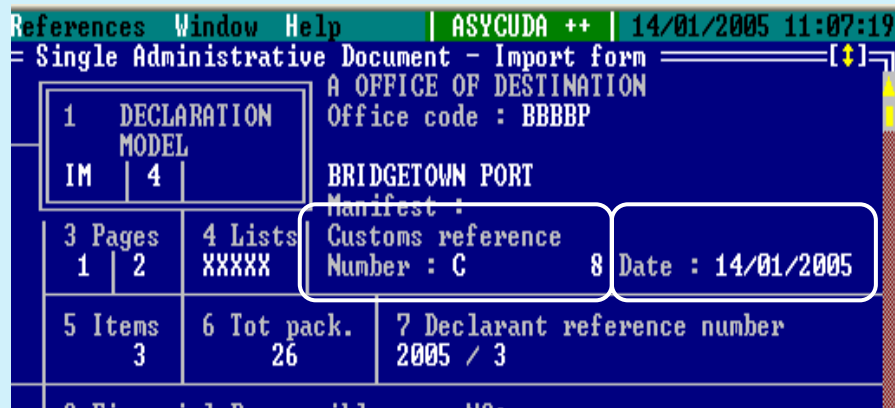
References Window Help | ASYCUDA ++ | 14/01/2005 11:07:19

= Single Administrative Document - Import form [↕]

1 DECLARATION MODEL
IM | 4 |

A OFFICE OF DESTINATION
Office code : BBBBP

BRIDGETOWN PORT
Manifest :

3 Pages
1 | 2

4 Lists
XXXXX

Customs reference
Number : C 8

Date : 14/01/2005

5 Items
3

6 Tot pack.
26

7 Declarant reference number
2005 / 3

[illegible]